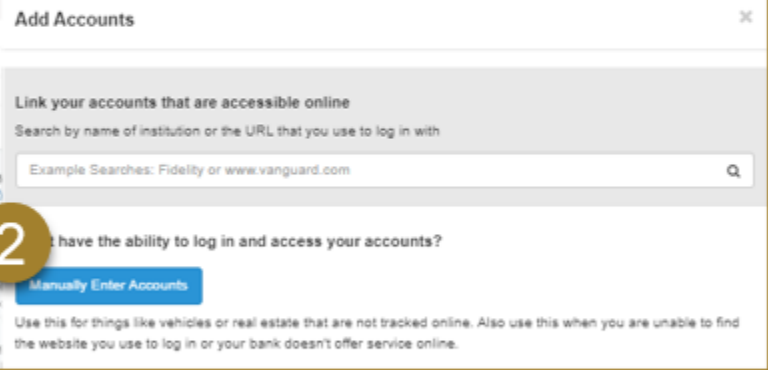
Add Accounts

×

Link your accounts that are accessible online

Search by name of institution or the URL that you use to log in with

Example Searches: Fidelity or www.vanguard.com

2

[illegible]t have the ability to log in and access your accounts?

Manually Enter Accounts

Use this for things like vehicles or real estate that are not tracked online. Also use this when you are unable to find the website you use to log in or your bank doesn't offer service online.